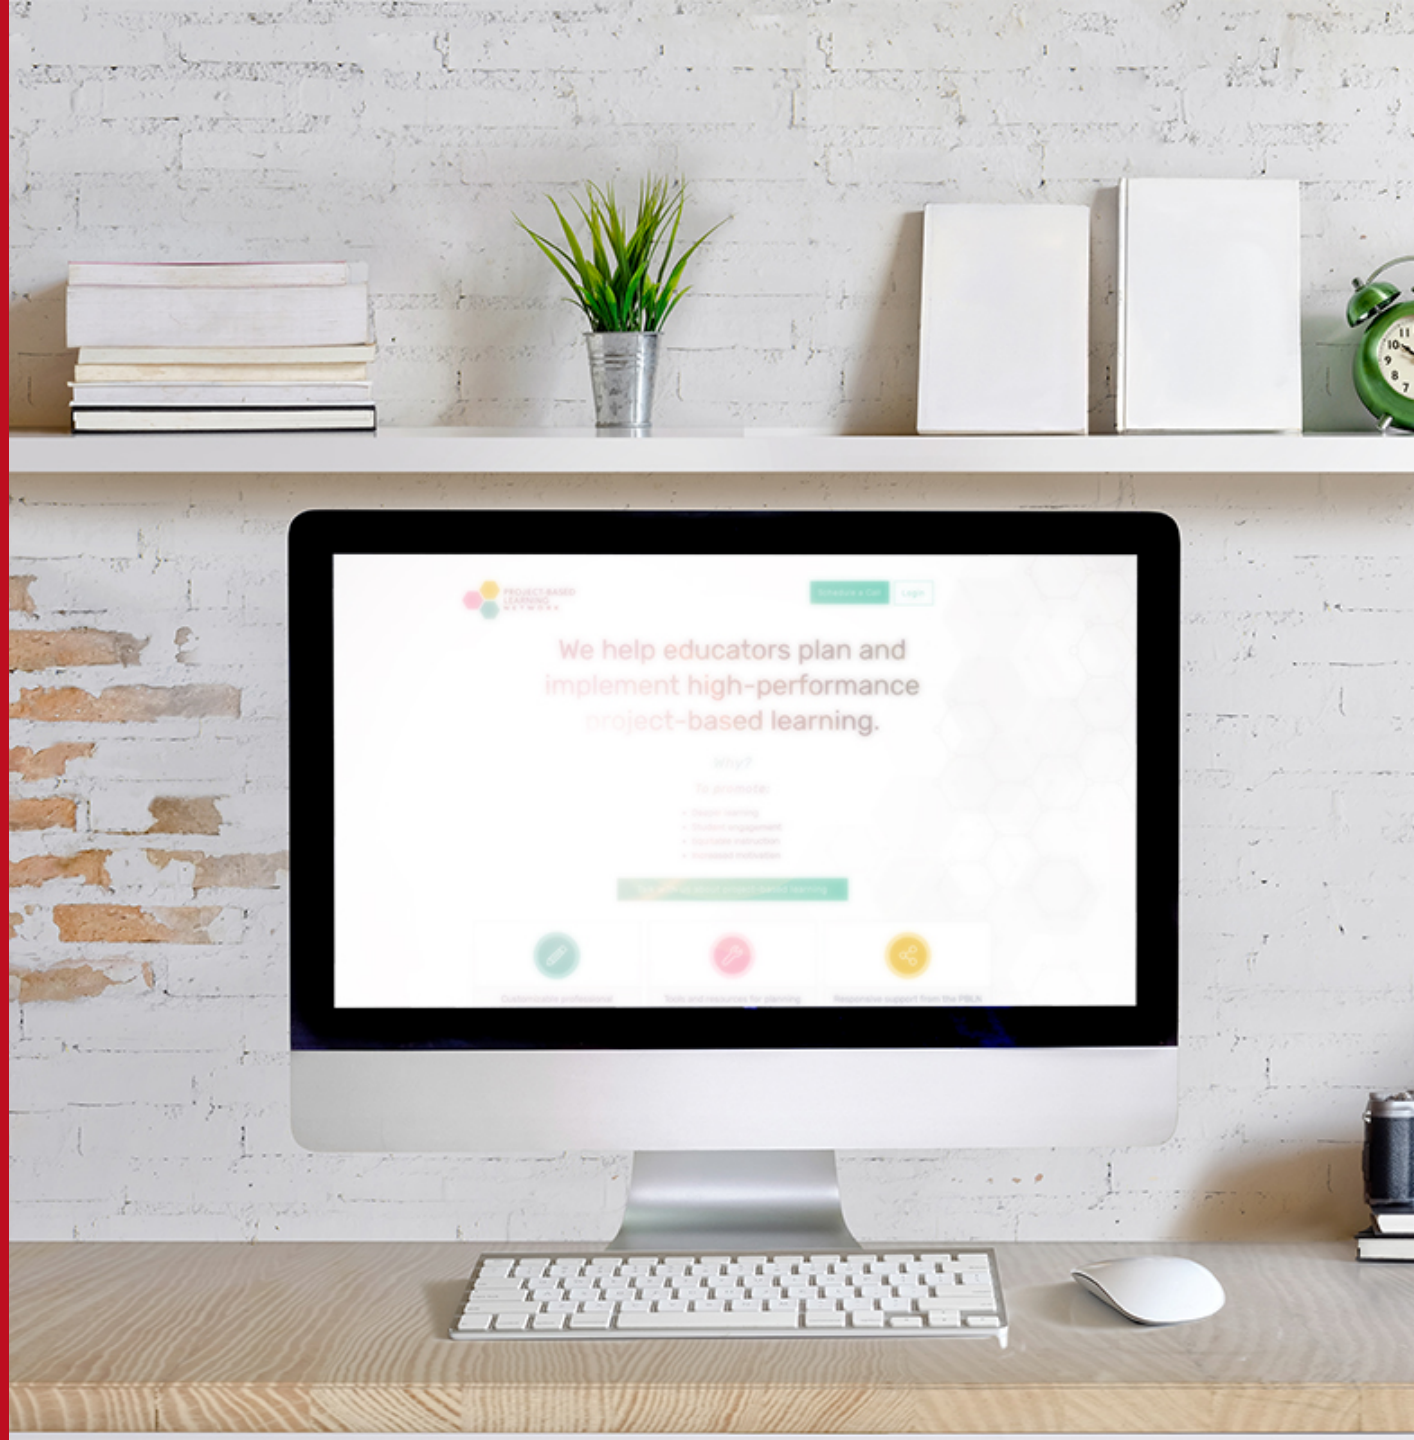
PROJECT BASED LEARNING NETWORK

Schedule a Call Login

We help educators plan and implement high-performance project-based learning.

Why?

To promote:

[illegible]
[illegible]
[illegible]
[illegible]

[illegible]

Customizable professional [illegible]

Tools and resources for planning

Responsive support from the PBLN